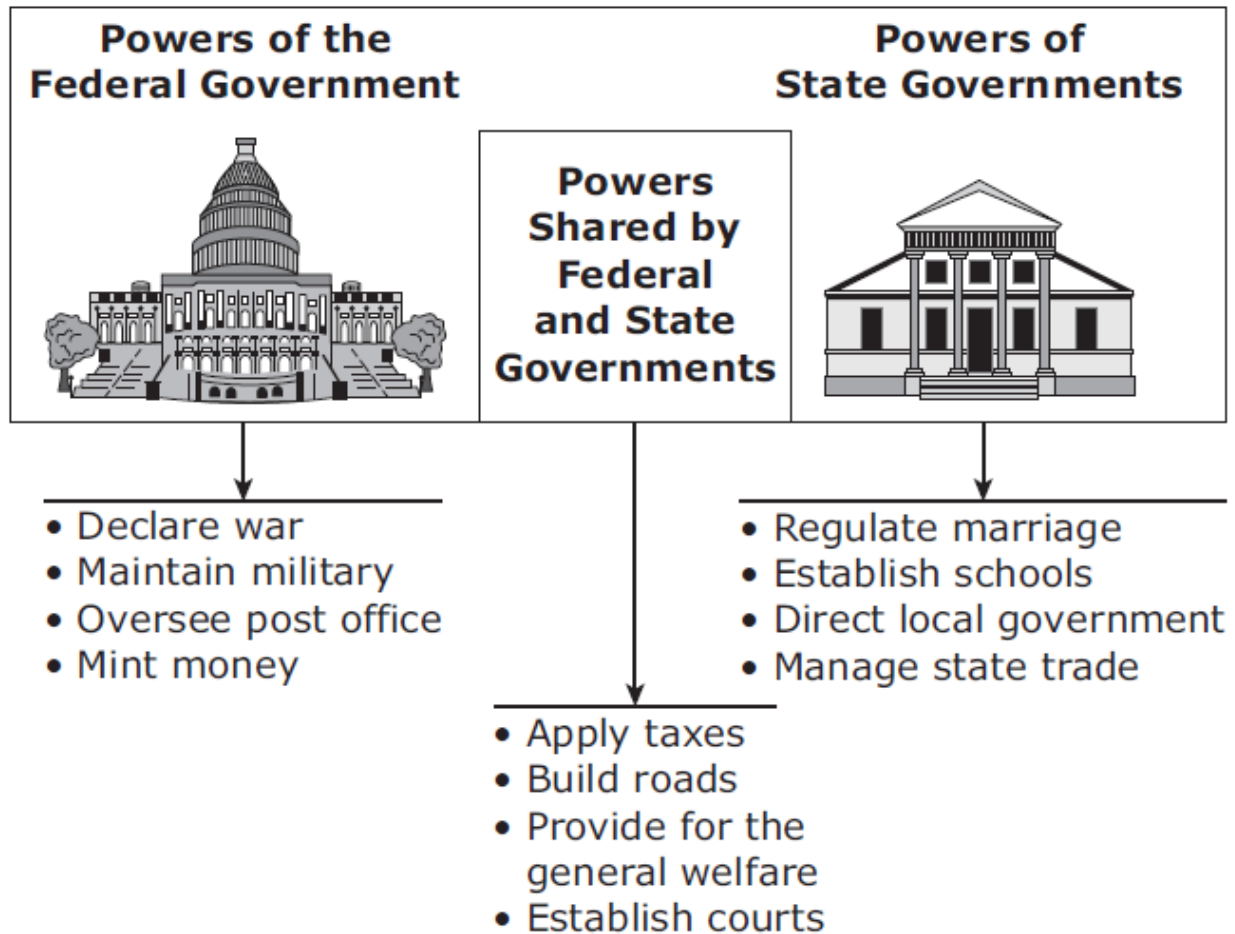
Powers of the Federal Government

Powers Shared by Federal and State Governments

Powers of State Governments

• Declare war
• Maintain military
• Oversee post office
• Mint money

• Apply taxes
• Build roads
• Provide for the general welfare
• Establish courts

• Regulate marriage
• Establish schools
• Direct local government
• Manage state trade